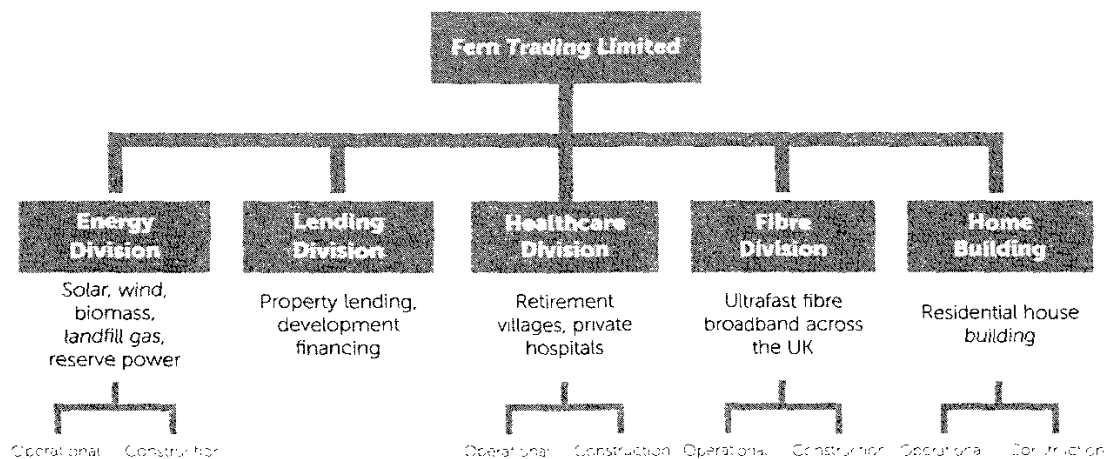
Fern Trading Limited

Energy Division
Solar, wind, biomass, landfill gas, reserve power

Operational Construction

Lending Division
Property lending, development financing

Healthcare Division
Retirement villages, private hospitals

Operational Construction

Fibre Division
Ultrafast fibre broadband across the UK

Operational Construction

Home Building
Residential house building

Operational Construction